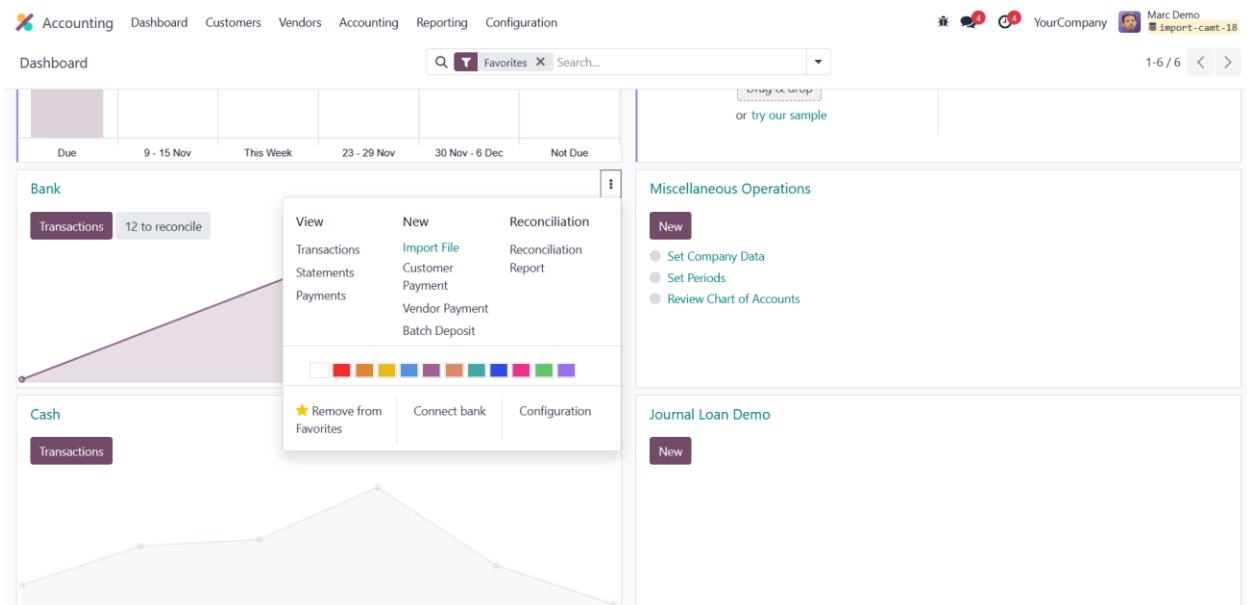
Accounting Dashboard Customers Vendors Accounting Reporting Configuration

4 4 YourCompany Marc Demo import-camt-18

Dashboard

Favorites Search...

1-6 / 6

Due 9 - 15 Nov This Week 23 - 29 Nov 30 Nov - 6 Dec Not Due

Drag & drop
or try our sample

Bank

Transactions 12 to reconcile

View
Transactions
Statements
Payments

New
Import File
Customer Payment
Vendor Payment
Batch Deposit

Reconciliation
Reconciliation Report

Remove from Favorites
Connect bank
Configuration

Miscellaneous Operations

New

Set Company Data
Set Periods
Review Chart of Accounts

Cash

Transactions

Journal Loan Demo

New